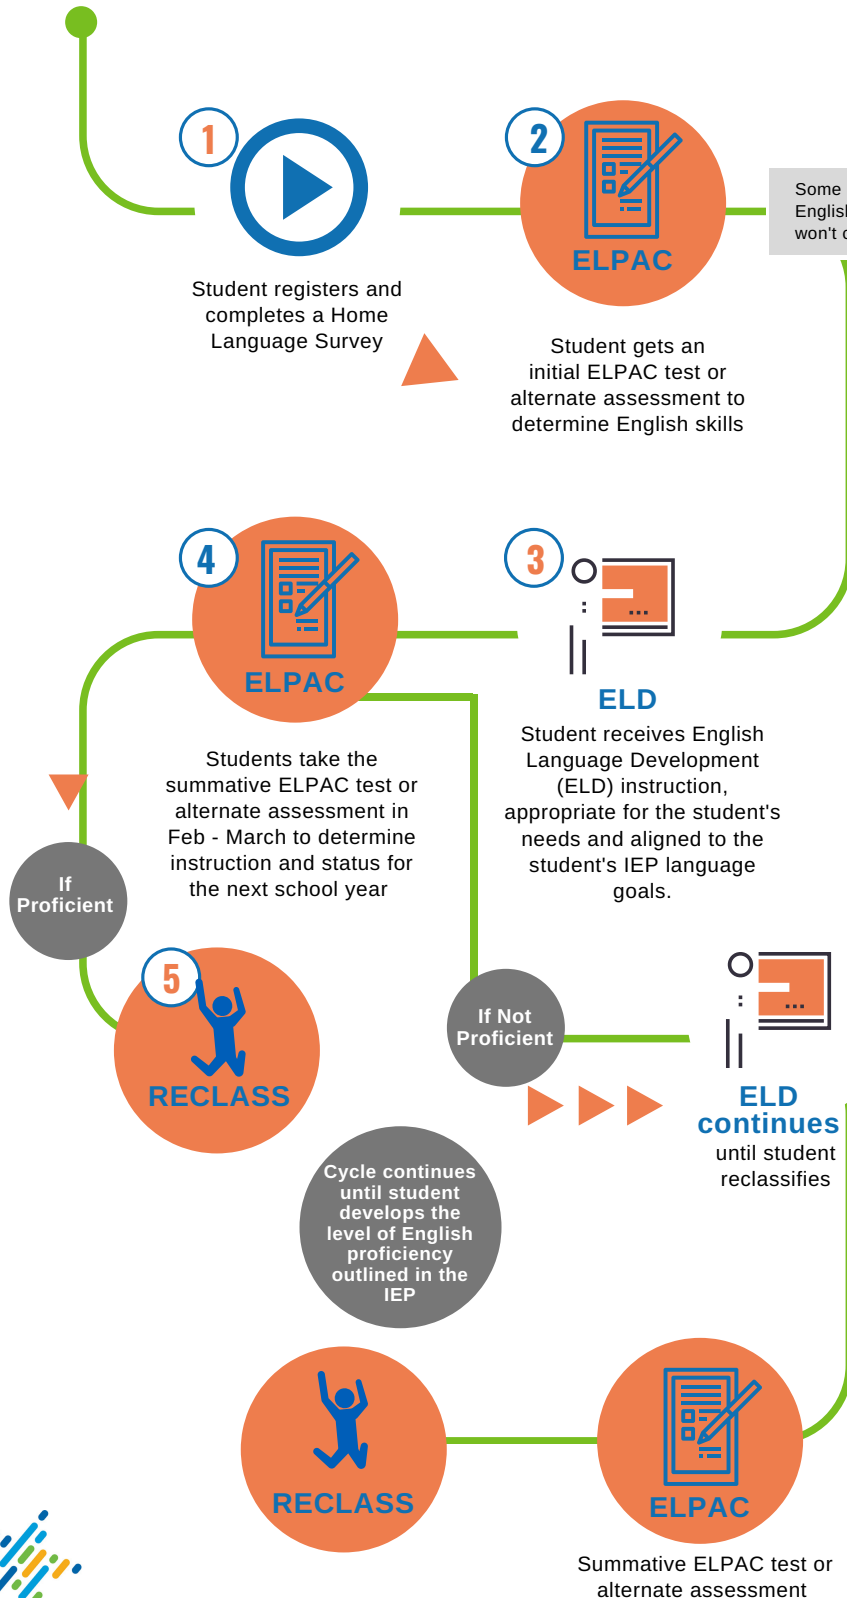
1

Student registers and completes a Home Language Survey

2

ELPAC

Student gets an initial ELPAC test or alternate assessment to determine English skills

Some Englis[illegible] won't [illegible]

4

ELPAC

Students take the summative ELPAC test or alternate assessment in Feb - March to determine instruction and status for the next school year

3

...

ELD

Student receives English Language Development (ELD) instruction, appropriate for the student's needs and aligned to the student's IEP language goals.

If Proficient

5

RECLASS

If Not Proficient

...

ELD continues until student reclassifies

Cycle continues until student develops the level of English proficiency outlined in the IEP

RECLASS

ELPAC

Summative ELPAC test or alternate assessment